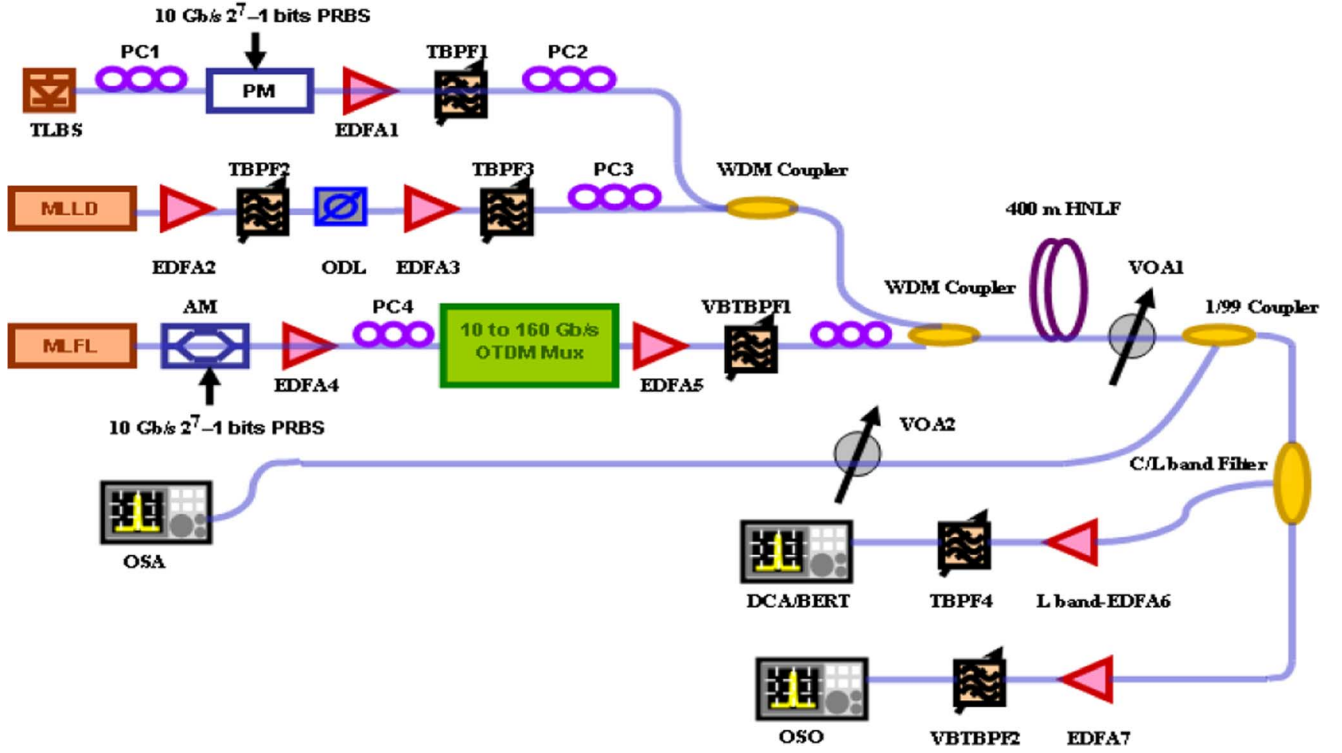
10 Gb/s $2^7$–1 bits PRBS

PC1

PM

TBPF1

PC2

TLBS

EDFA1

TBPF2

TBPF3

PC3

WDM Coupler

MLLD

400 m HNLF

EDFA2

ODL

EDFA3

VOA1

WDM Coupler

AM

PC4

VBTBPF1

1/99 Coupler

MLFL

10 to 160 Gb/s OTDM Mux

EDFA4

EDFA5

10 Gb/s $2^7$–1 bits PRBS

VOA2

C/L band Filter

OSA

DCA/BERT

TBPF4

L band-EDFA6

OSO

VBTBPF2

EDFA7